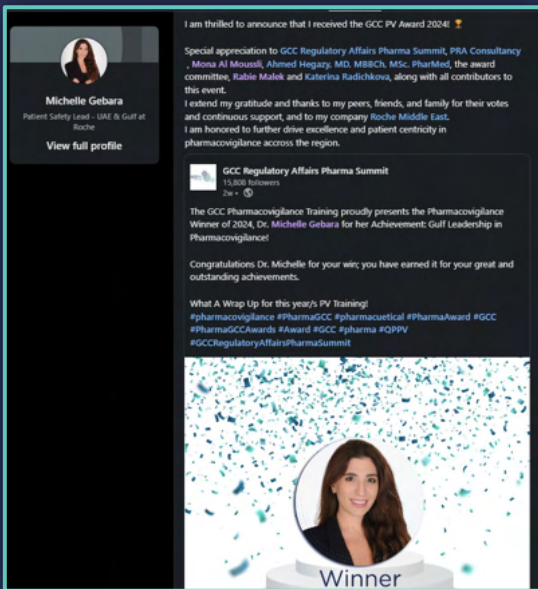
Michelle Gebara
Patient Safety Lead - UAE & Gulf at Roche
View full profile

I am thrilled to announce that I received the GCC PV Award 2024! 🏆

Special appreciation to GCC Regulatory Affairs Pharma Summit, PRA Consultancy , Mona Al Moussli, Ahmed Hegazy, MD. MBBCh. MSc. PharMed, the award committee, Rabie Malek and Katerina Radichkova, along with all contributors to this event.
I extend my gratitude and thanks to my peers, friends, and family for their votes and continuous support, and to my company Roche Middle East.
I am honored to further drive excellence and patient centricity in pharmacovigilance accross the region.

GCC Regulatory Affairs Pharma Summit
15,808 followers
2w •

The GCC Pharmacovigilance Training proudly presents the Pharmacovigilance Winner of 2024, Dr. Michelle Gebara for her Achievement: Gulf Leadership in Pharmacovigilance!

Congratulations Dr. Michelle for your win; you have earned it for your great and outstanding achievements.

What A Wrap Up for this year/s PV Training!
#pharmacovigilance #PharmaGCC #pharmaceutical #PharmaAward #GCC #PharmaGCCAwards #Award #GCC #pharma #QPPV #GCCRegulatoryAffairsPharmaSummit

Winner